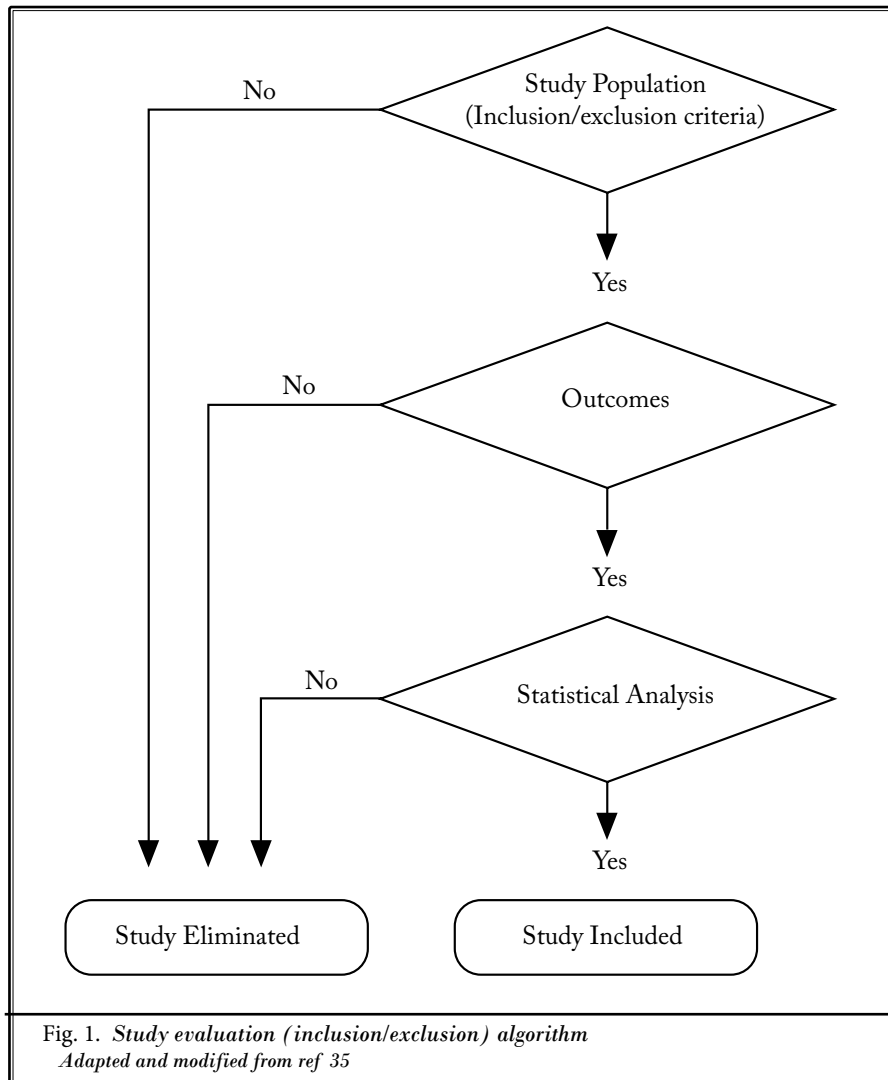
No

Study Population
(Inclusion/exclusion criteria)

Yes

No

Outcomes

Yes

No

Statistical Analysis

Yes

Study Eliminated

Study Included

Fig. 1. Study evaluation (inclusion/exclusion) algorithm
Adapted and modified from ref 35